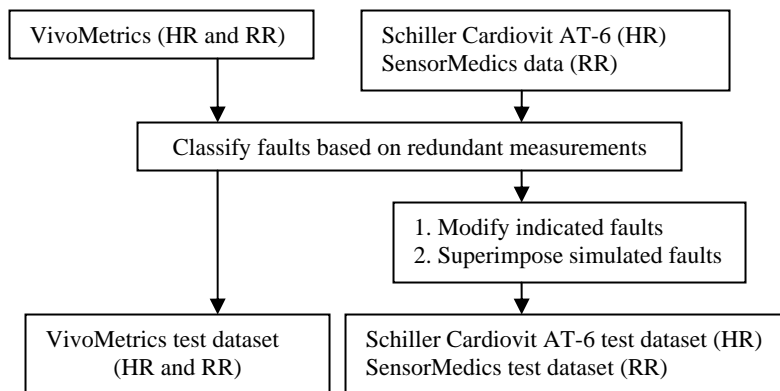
VivoMetrics (HR and RR)

Schiller Cardiovit AT-6 (HR)
SensorMedics data (RR)

Classify faults based on redundant measurements

1. Modify indicated faults
2. Superimpose simulated faults

VivoMetrics test dataset
(HR and RR)

Schiller Cardiovit AT-6 test dataset (HR)
SensorMedics test dataset (RR)